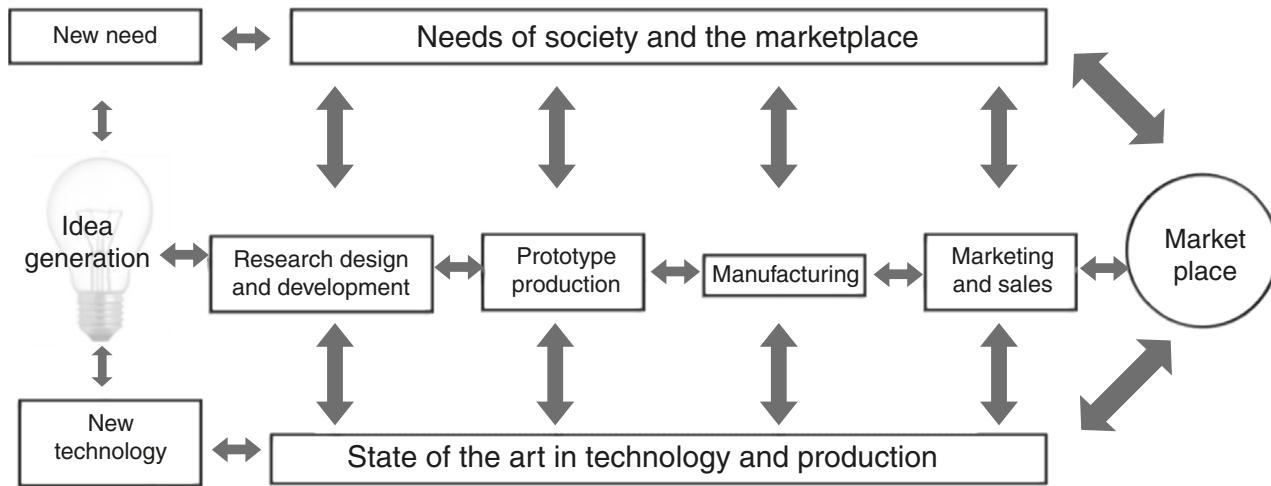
New need

Needs of society and the marketplace

Idea generation

Research design and development

Prototype production

Manufacturing

Marketing and sales

Market place

New technology

State of the art in technology and production